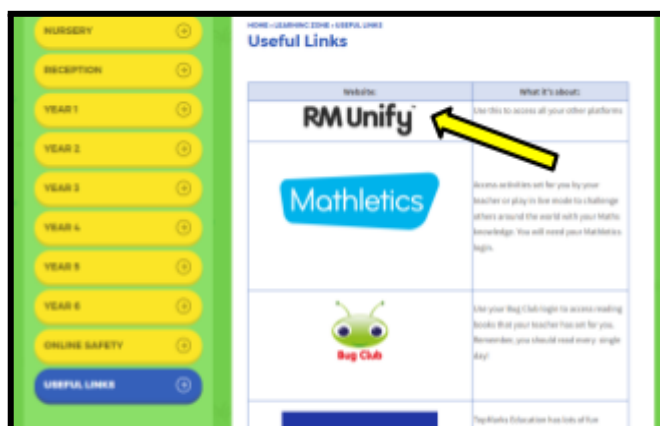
NURSERY
RECEPTION
YEAR 1
YEAR 2
YEAR 3
YEAR 4
YEAR 5
YEAR 6
ONLINE SAFETY
USEFUL LINKS

HOME » LEARNING ZONE » USEFUL LINKS

Useful Links

| Website: | What it's about: |
|---|---|
| RM Unify | Use this to access all your other platforms |
| Mathletics | Access activities set for you by your teacher or play in live mode to challenge others around the world with your Maths knowledge. You will need your Mathletics login. |
| Bug Club | Use your Bug Club login to access reading books that your teacher has set for you. Remember, you should read every single day! |
| | TopMarks Education has lots of fun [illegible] |